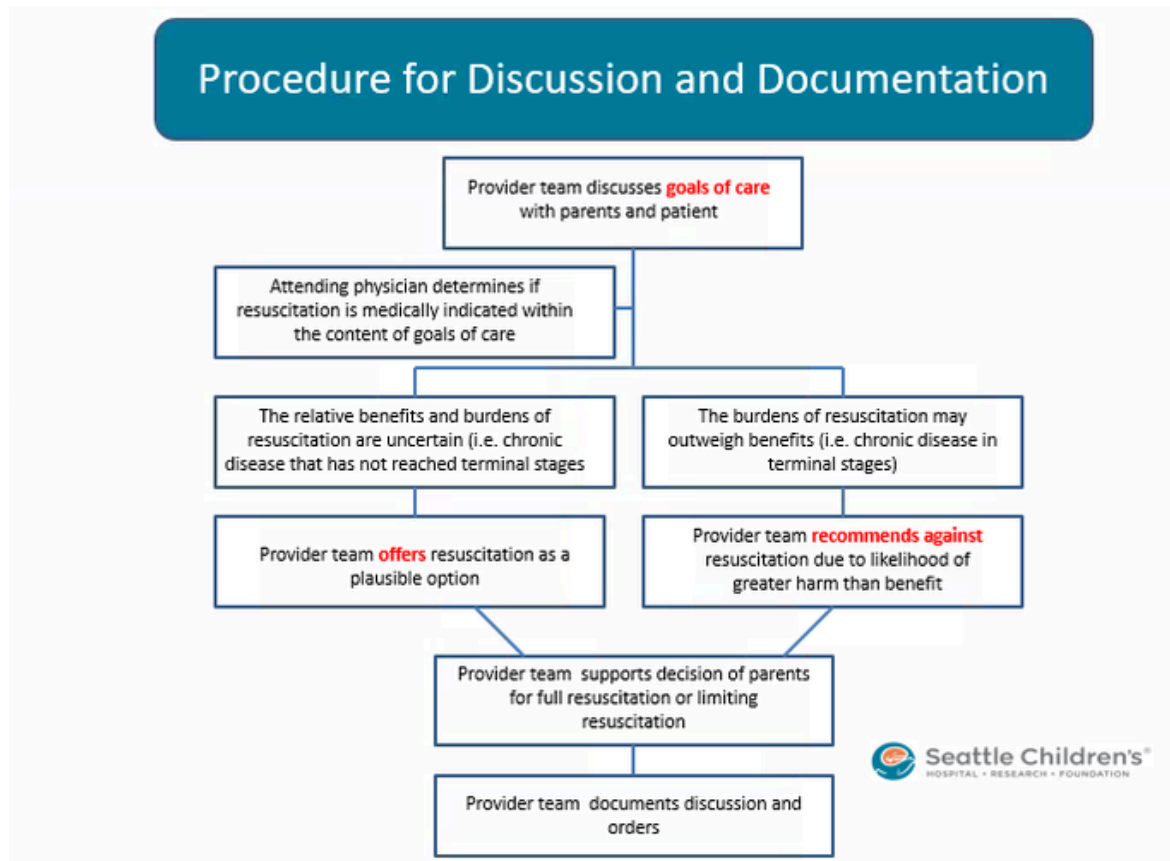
Procedure for Discussion and Documentation

Provider team discusses goals of care with parents and patient

Attending physician determines if resuscitation is medically indicated within the content of goals of care

The relative benefits and burdens of resuscitation are uncertain (i.e. chronic disease that has not reached terminal stages

The burdens of resuscitation may outweigh benefits (i.e. chronic disease in terminal stages)

Provider team offers resuscitation as a plausible option

Provider team recommends against resuscitation due to likelihood of greater harm than benefit

Provider team supports decision of parents for full resuscitation or limiting resuscitation

Seattle Children's®
HOSPITAL • RESEARCH • FOUNDATION

Provider team documents discussion and orders